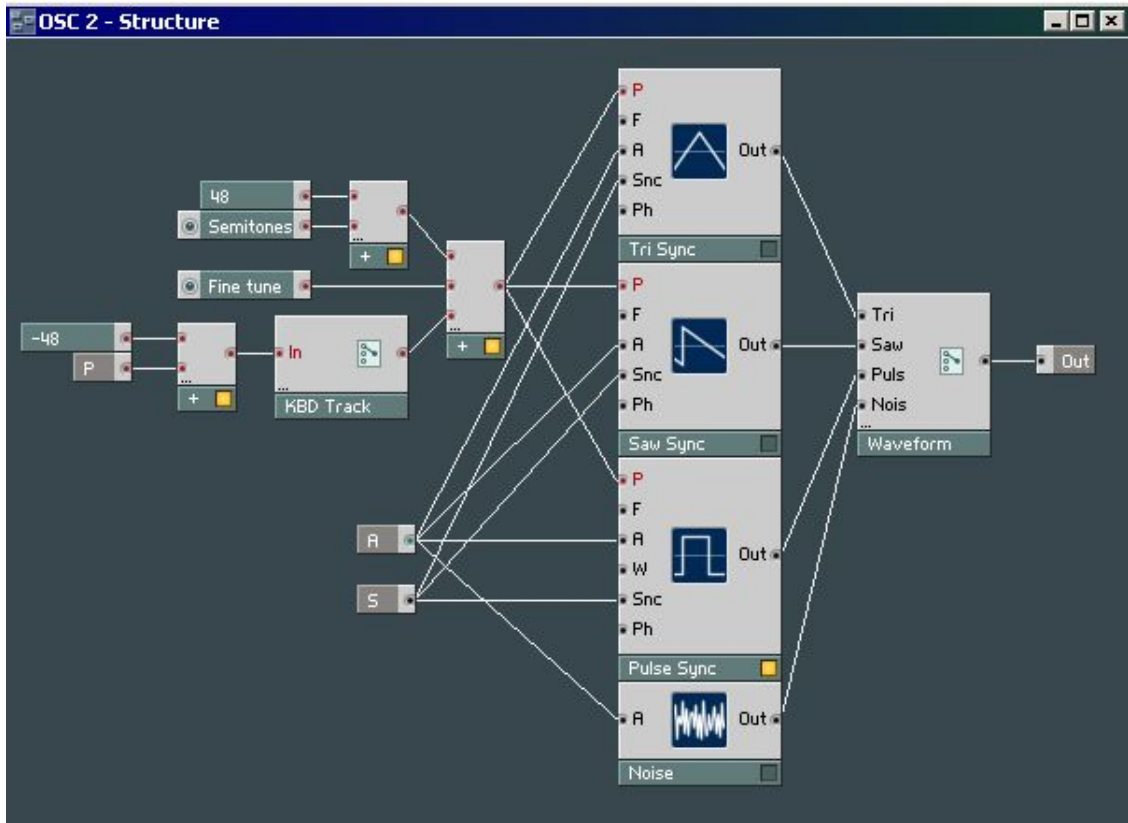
OSC 2 - Structure

48

Semitones

+

Fine tune

+

-48

P

+

In

KBD Track

P
F
A
Snc
Ph
Out
Tri Sync

P
F
A
Snc
Ph
Out
Saw Sync

P
F
A
W
Snc
Ph
Out
Pulse Sync

A
Out
Noise

A

S

Tri
Saw
Puls
Nois
Waveform

Out